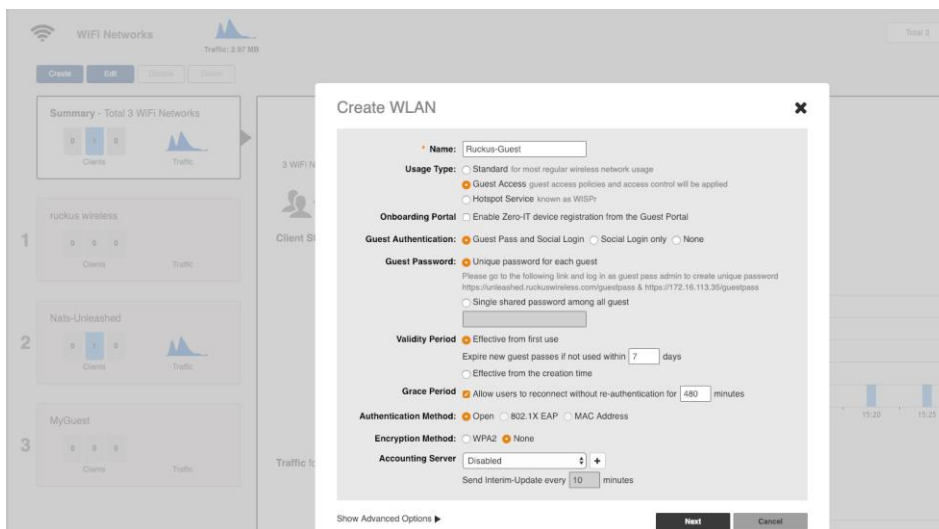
WiFi Networks
Traffic: 3.97 MB
Total 3
Create Edit Delete Clone

Summary - Total 3 WiFi Networks
0 1 0
Clients Traffic

1 ruckus wireless
0 0 0
Clients Traffic

2 Nats-Unleashed
0 1 0
Clients Traffic

3 MyGuest
0 0 0
Clients Traffic

3 WiFi N
Client St
Traffic fo

15:20 15:25

Create WLAN

* Name: Ruckus-Guest

Usage Type: Standard for most regular wireless network usage
Guest Access guest access policies and access control will be applied
Hotspot Service known as WISPr

Onboarding Portal Enable Zero-IT device registration from the Guest Portal

Guest Authentication: Guest Pass and Social Login Social Login only None

Guest Password: Unique password for each guest
Please go to the following link and log in as guest pass admin to create unique password https://unleashed.ruckuswireless.com/guestpass & https://172.16.113.35/guestpass
Single shared password among all guest

Validity Period Effective from first use
Expire new guest passes if not used within 7 days
Effective from the creation time

Grace Period Allow users to reconnect without re-authentication for 480 minutes

Authentication Method: Open 802.1X EAP MAC Address

Encryption Method: WPA2 None

Accounting Server Disabled +
Send Interim-Update every 10 minutes

Show Advanced Options ▶

Next Cancel